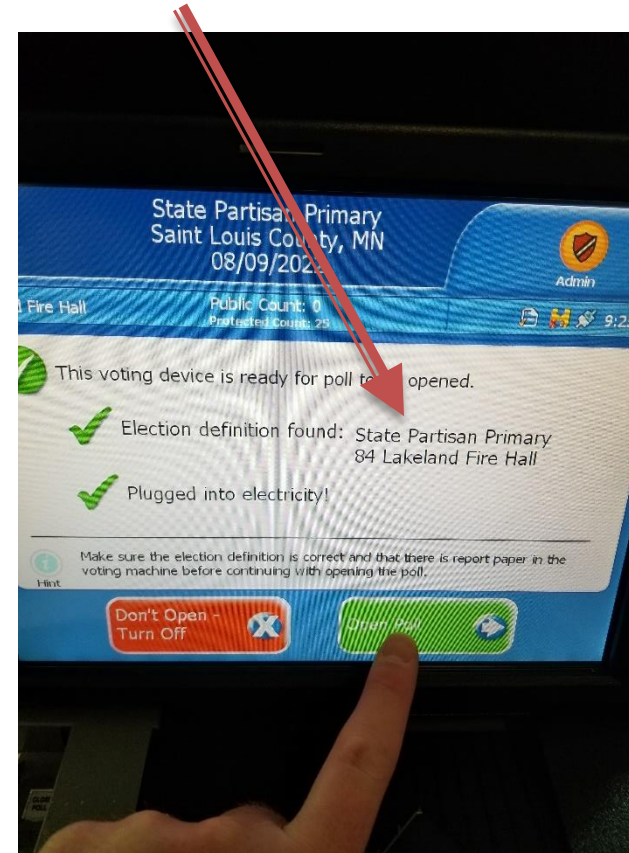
State Partisan Primary
Saint Louis County, MN
08/09/202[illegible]

Admin

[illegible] Fire Hall

Public Count: 0
Protected Count: 25

9:2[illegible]

This voting device is ready for poll to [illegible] opened.

Election definition found: State Partisan Primary
84 Lakeland Fire Hall

Plugged into electricity!

Make sure the election definition is correct and that there is report paper in the voting machine before continuing with opening the poll.

Hint

Don't Open - Turn Off

Open Poll